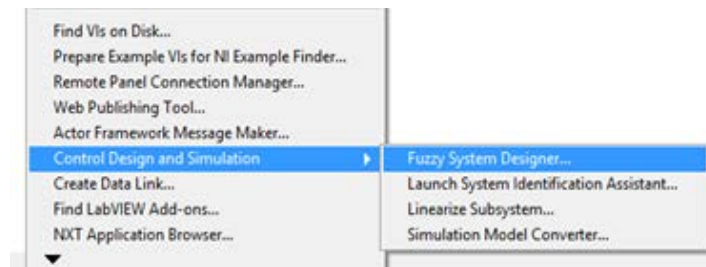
Find VIs on Disk...
Prepare Example VIs for NI Example Finder...
Remote Panel Connection Manager...
Web Publishing Tool...
Actor Framework Message Maker...
Control Design and Simulation
Create Data Link...
Find LabVIEW Add-ons...
NXT Application Browser...

Fuzzy System Designer...
Launch System Identification Assistant...
Linearize Subsystem...
Simulation Model Converter...